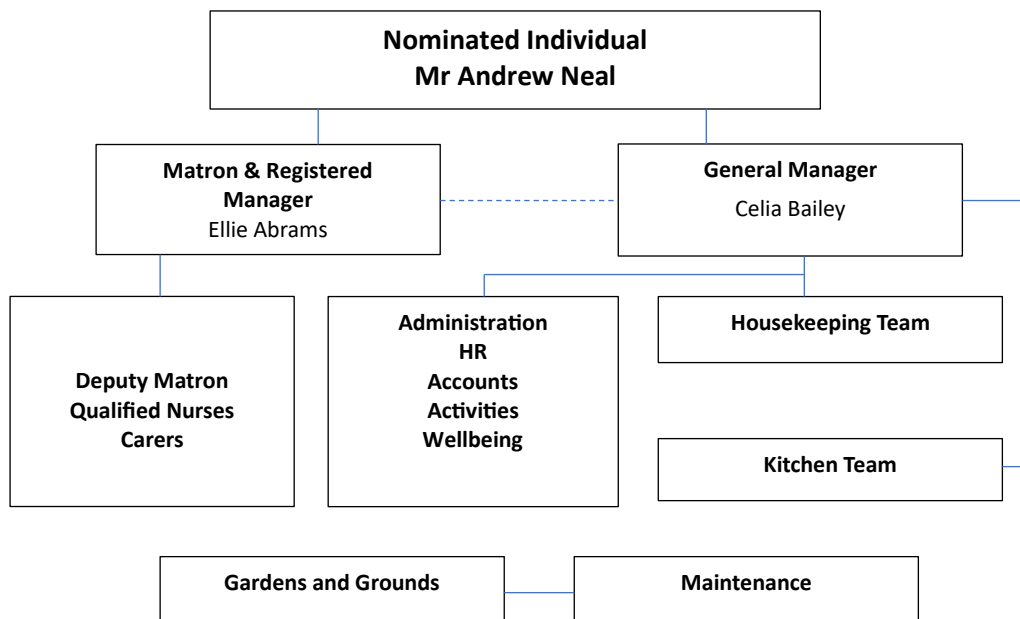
**Nominated Individual**
**Mr Andrew Neal**

**Matron & Registered Manager**
Ellie Abrams

**General Manager**
Celia Bailey

**Deputy Matron**
**Qualified Nurses**
**Carers**

**Administration**
**HR**
**Accounts**
**Activities**
**Wellbeing**

**Housekeeping Team**

**Kitchen Team**

**Gardens and Grounds**

**Maintenance**